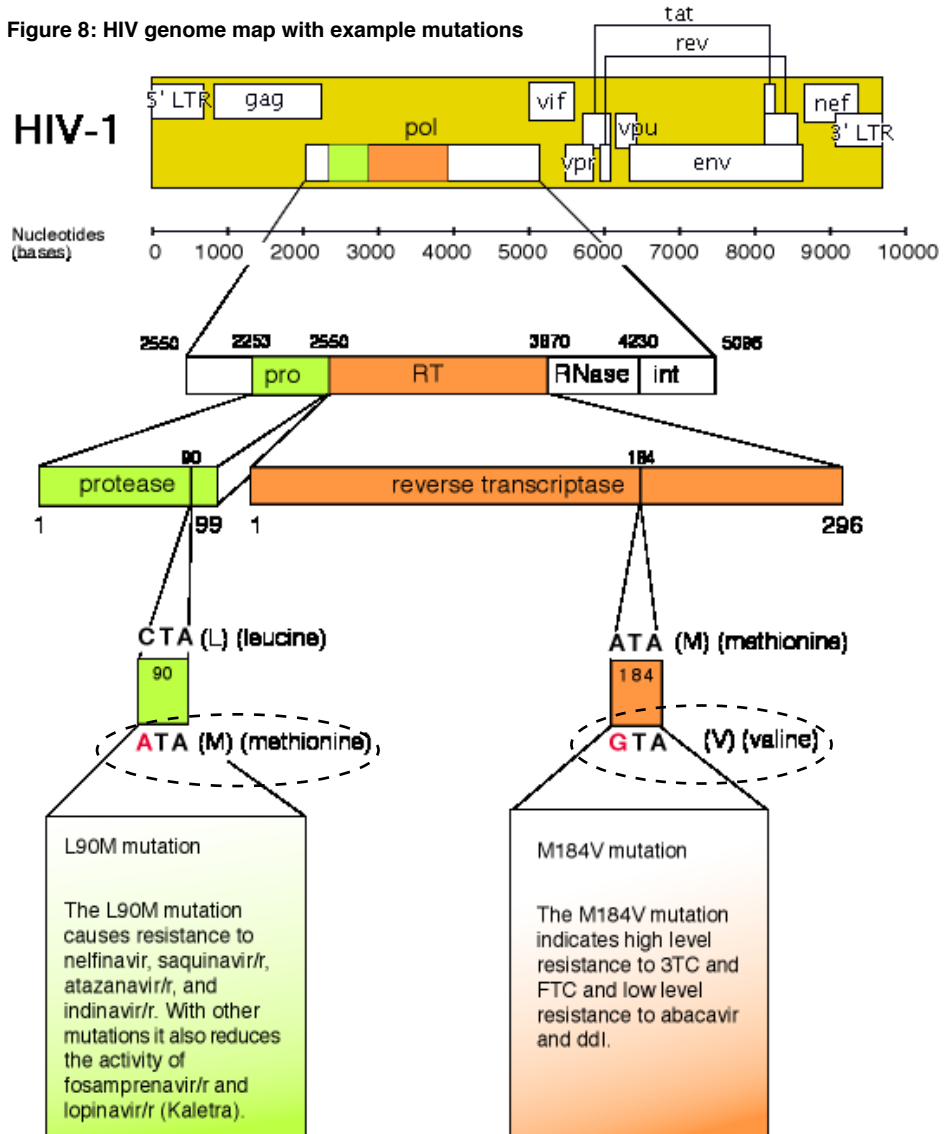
Figure 8: HIV genome map with example mutations

tat

rev

HIV-1

5' LTR

gag

vif

nef

pol

vpu

3' LTR

vpr

env

Nucleotides (bases)

0 1000 2000 3000 4000 5000 6000 7000 8000 9000 10000

2550 2253 2550 3870 4230 5096

pro

RT

RNase

int

90

184

protease

reverse transcriptase

1 99 1 296

CTA (L) (leucine)

90

ATA (M) (methionine)

ATA (M) (methionine)

184

GTA (V) (valine)

L90M mutation

The L90M mutation causes resistance to nelfinavir, saquinavir/r, atazanavir/r, and indinavir/r. With other mutations it also reduces the activity of fosamprenavir/r and lopinavir/r (Kaletra).

M184V mutation

The M184V mutation indicates high level resistance to 3TC and FTC and low level resistance to abacavir and ddI.